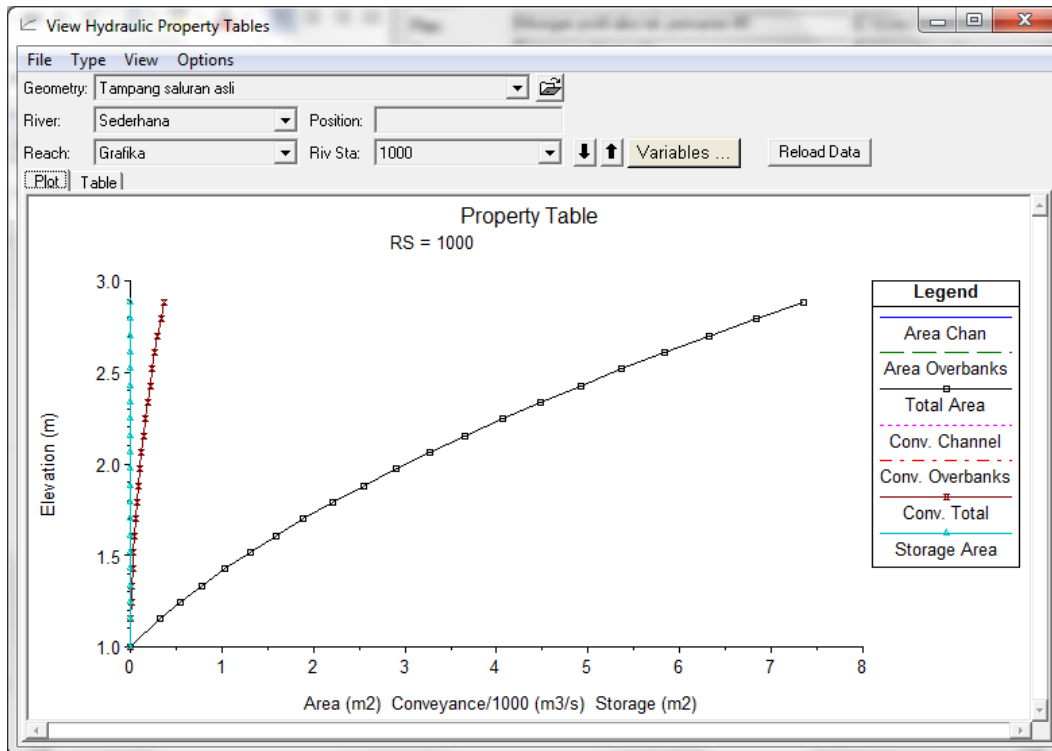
View Hydraulic Property Tables

File Type View Options

Geometry: Tampang saluran asli

River: Sederhana

Position:

Reach: Grafika

Riv Sta: 1000

Variables ...

Reload Data

Plot Table

Property Table

RS = 1000

Elevation (m)

3.0
2.5
2.0
1.5
1.0

0 1 2 3 4 5 6 7 8

Area (m2) Conveyance/1000 (m3/s) Storage (m2)

Legend

Area Chan

Area Overbanks

Total Area

Conv. Channel

Conv. Overbanks

Conv. Total

Storage Area